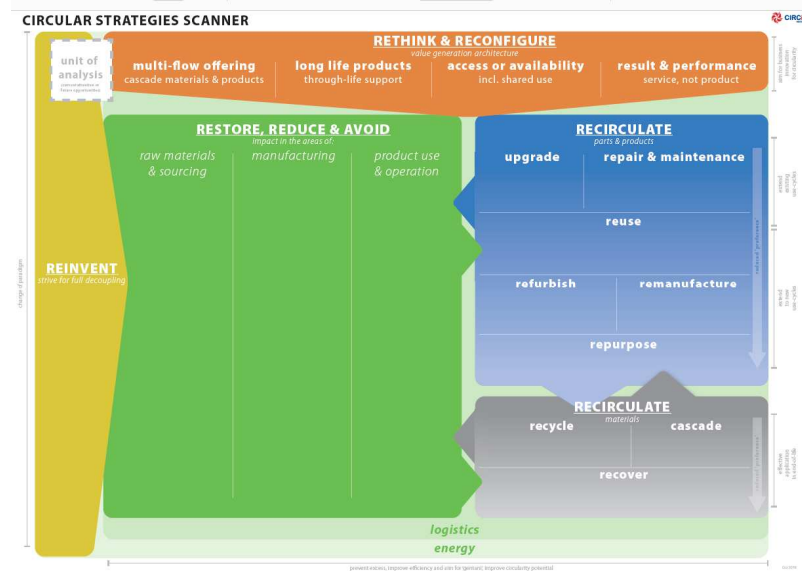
CIRCULAR STRATEGIES SCANNER

CIRC

unit of analysis

RETHINK & RECONFIGURE
value generation architecture

multi-flow offering
cascade materials & products

long life products
through-life support

access or availability
incl. shared use

result & performance
service, not product

RESTORE, REDUCE & AVOID
impact in the areas of:

raw materials & sourcing

manufacturing

product use & operation

RECIRCULATE
parts & products

upgrade

repair & maintenance

reuse

refurbish

remanufacture

repurpose

RECIRCULATE
materials

recycle

cascade

recover

REINVENT
strive for full decoupling

logistics

energy

change of paradigm

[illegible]